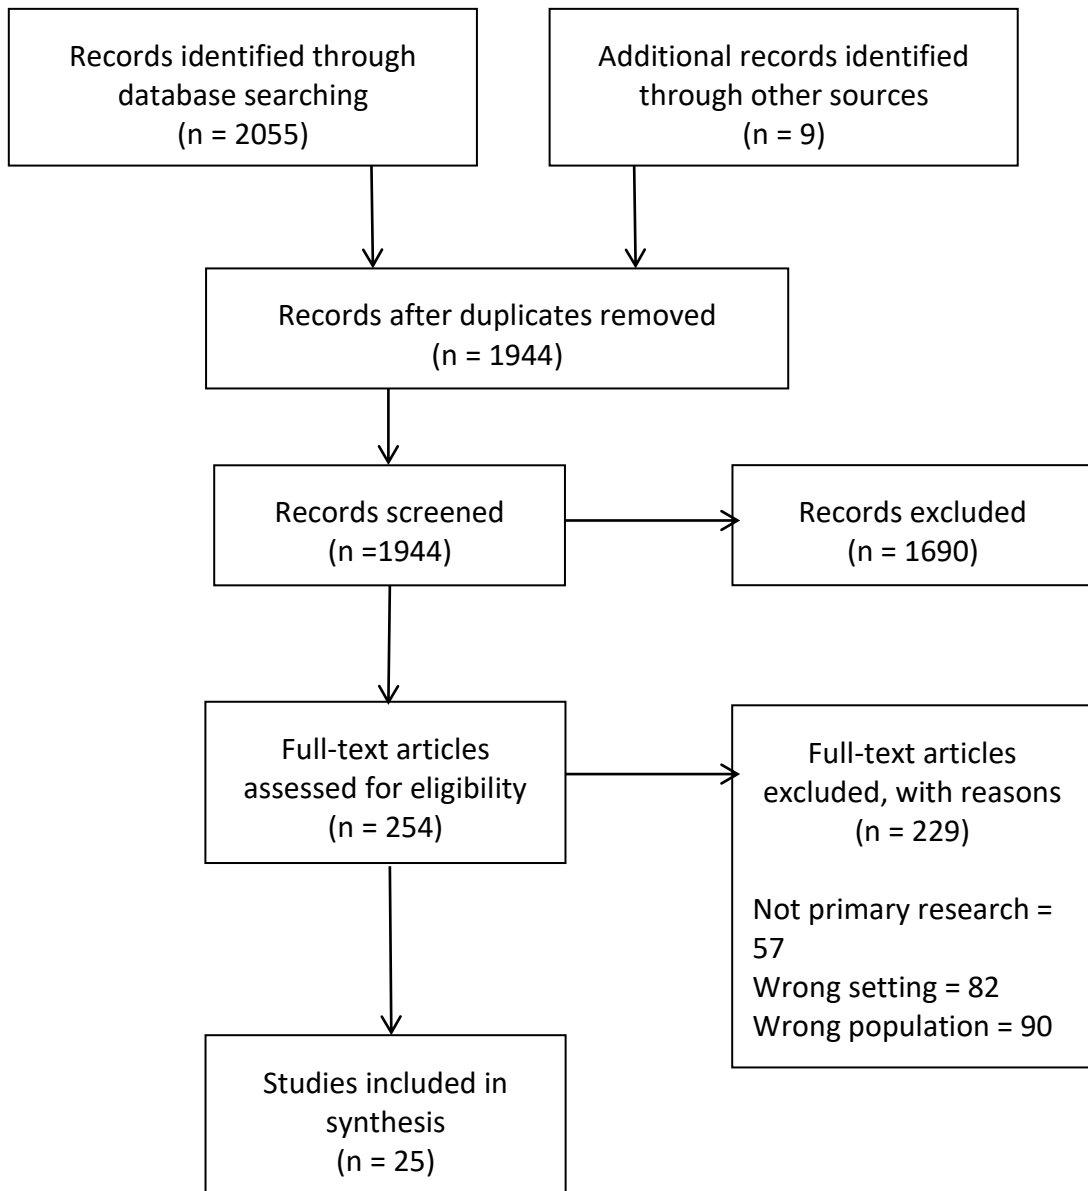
Records identified through database searching
(n = 2055)

Additional records identified through other sources
(n = 9)

Records after duplicates removed
(n = 1944)

Records screened
(n =1944)

Records excluded
(n = 1690)

Full-text articles assessed for eligibility
(n = 254)

Full-text articles excluded, with reasons
(n = 229)

Not primary research = 57
Wrong setting = 82
Wrong population = 90

Studies included in synthesis
(n = 25)